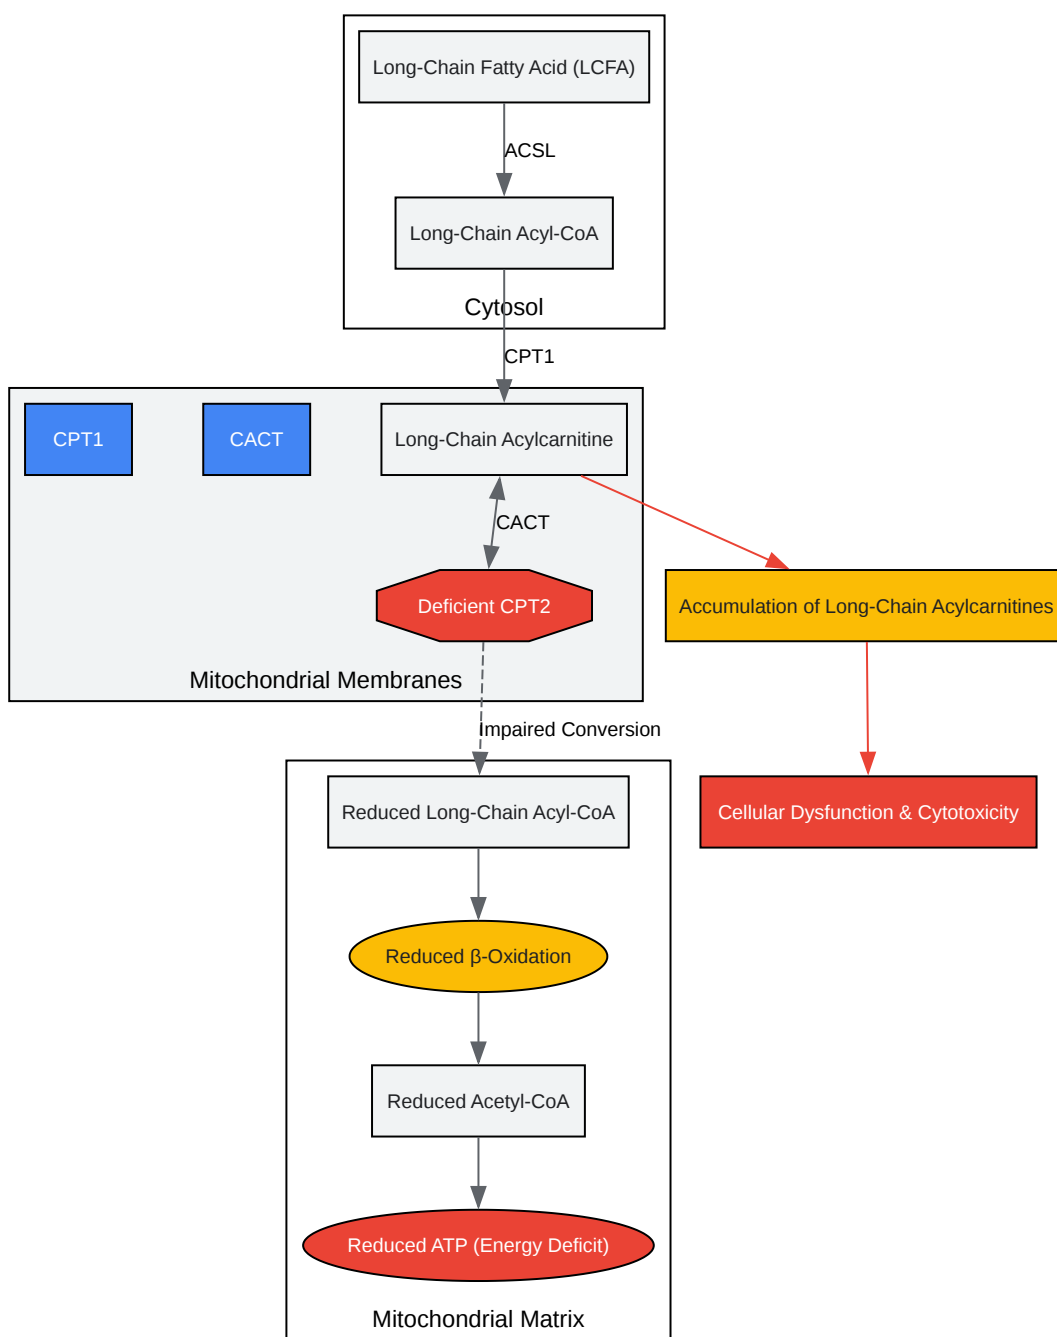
Long-Chain Fatty Acid (LCFA)

ACSL

Long-Chain Acyl-CoA

Cytosol

CPT1

CPT1

CACT

Long-Chain Acylcarnitine

CACT

Deficient CPT2

Mitochondrial Membranes

Accumulation of Long-Chain Acylcarnitines

Impaired Conversion

Cellular Dysfunction & Cytotoxicity

Reduced Long-Chain Acyl-CoA

Reduced β-Oxidation

Reduced Acetyl-CoA

Reduced ATP (Energy Deficit)

Mitochondrial Matrix